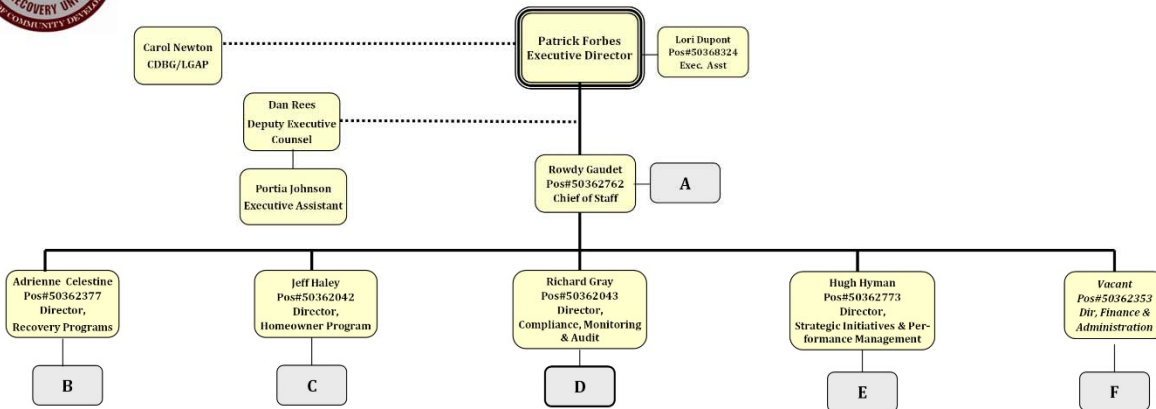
COVERY UN
COMMUNITY DEVEL

Carol Newton
CDBG/LGAP

Patrick Forbes
Executive Director

Lori Dupont
Pos#50368324
Exec. Asst

Dan Rees
Deputy Executive Counsel

Portia Johnson
Executive Assistant

Rowdy Gaudet
Pos#50362762
Chief of Staff

A

Adrienne Celestine
Pos#50362377
Director,
Recovery Programs

B

Jeff Haley
Pos#50362042
Director,
Homeowner Program

C

Richard Gray
Pos#50362043
Director,
Compliance, Monitoring & Audit

D

Hugh Hyman
Pos#50362773
Director,
Strategic Initiatives & Performance Management

E

Vacant
Pos#50362353
Dir, Finance & Administration

F